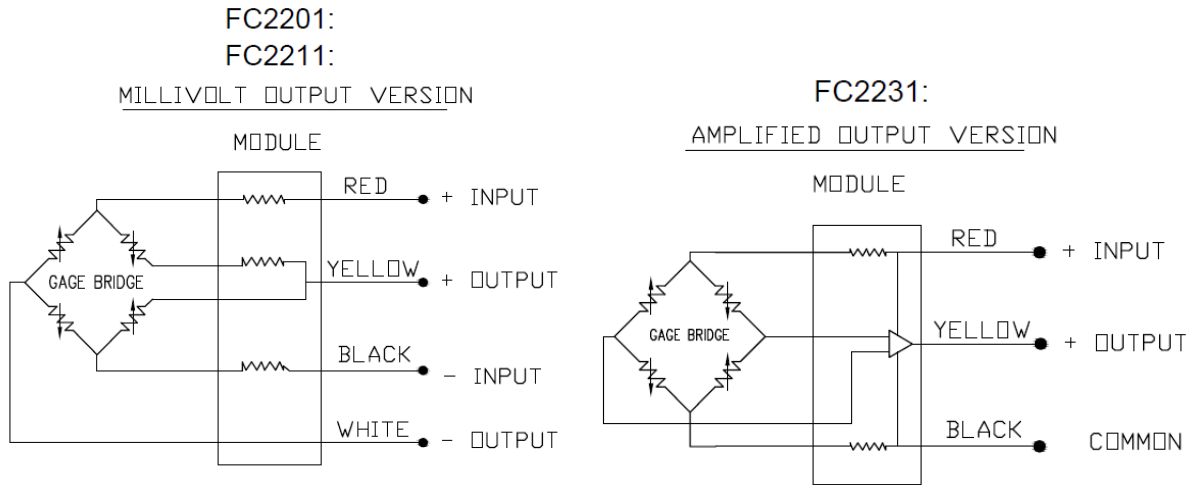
FC2201:
FC2211:
MILLIVOLT OUTPUT VERSION

MODULE

GAGE BRIDGE

RED + INPUT

YELLOW + OUTPUT

BLACK − INPUT

WHITE − OUTPUT

FC2231:
AMPLIFIED OUTPUT VERSION

MODULE

GAGE BRIDGE

RED + INPUT

YELLOW + OUTPUT

BLACK COMMON